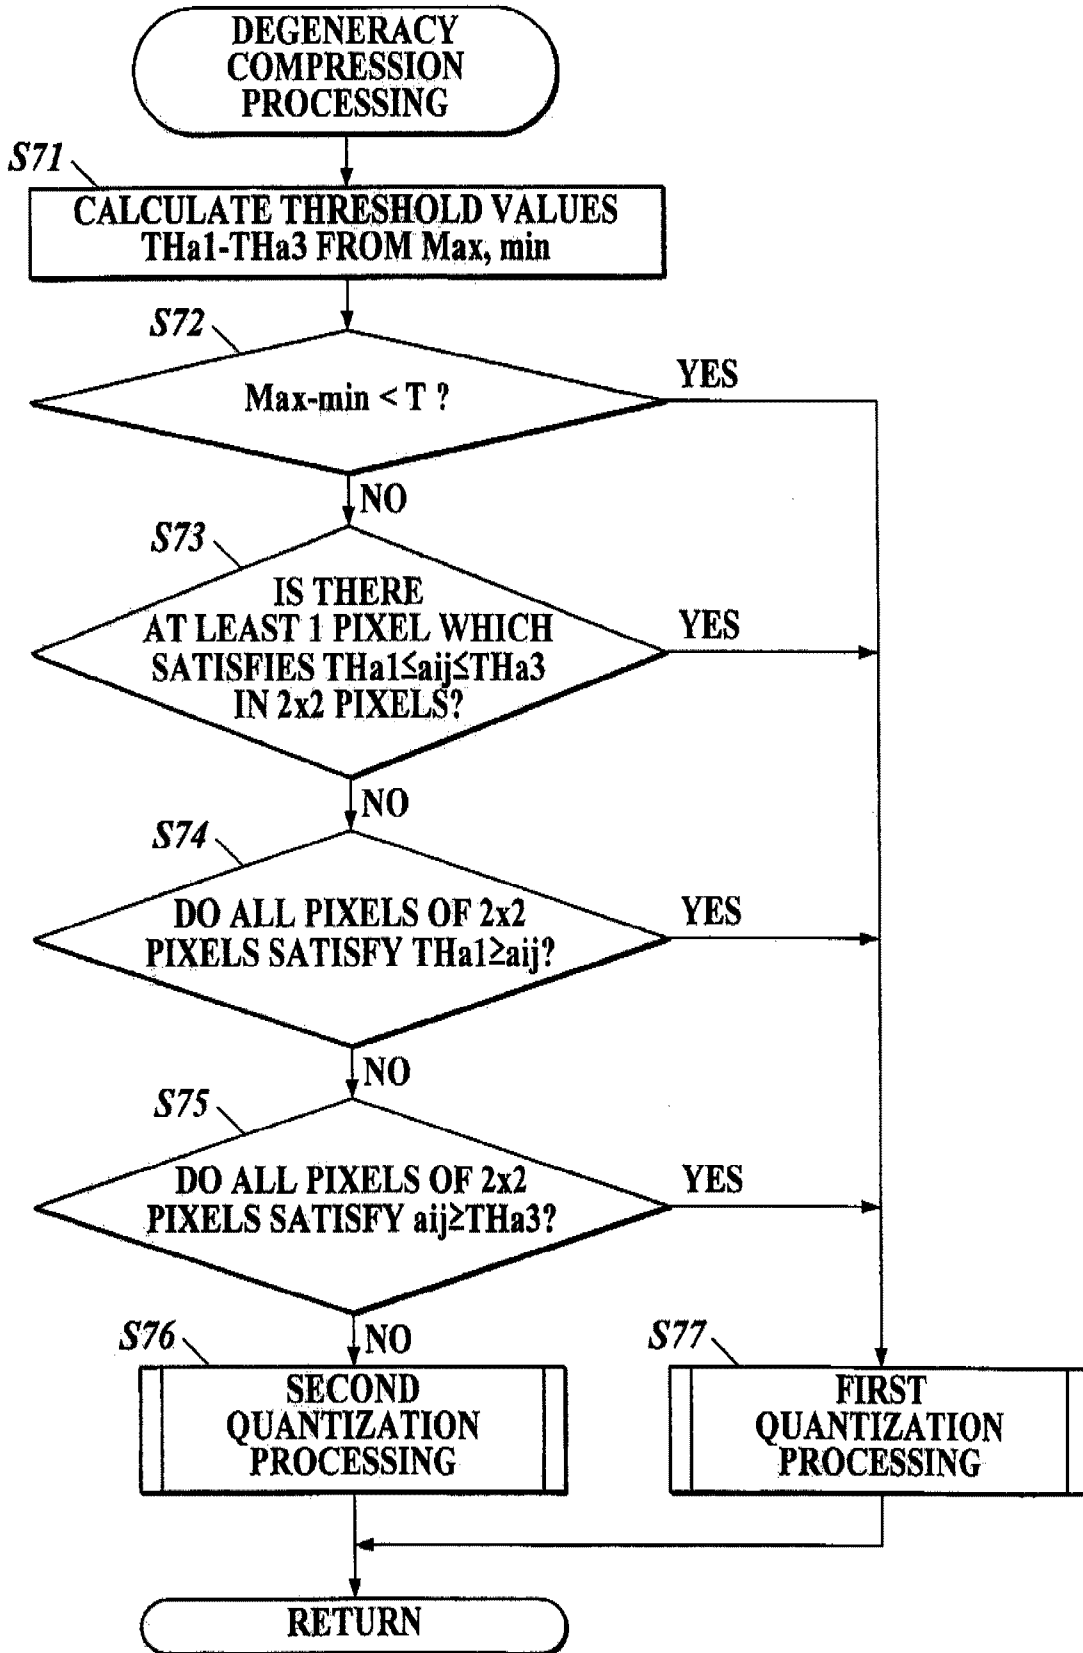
DEGENERACY COMPRESSION PROCESSING

S71

CALCULATE THRESHOLD VALUES THa1-THa3 FROM Max, min

S72

Max-min < T ?

YES

NO

S73

IS THERE AT LEAST 1 PIXEL WHICH SATISFIES THa1≤aij≤THa3 IN 2x2 PIXELS?

YES

NO

S74

DO ALL PIXELS OF 2x2 PIXELS SATISFY THa1≥aij?

YES

NO

S75

DO ALL PIXELS OF 2x2 PIXELS SATISFY aij≥THa3?

YES

NO

S76

SECOND QUANTIZATION PROCESSING

S77

FIRST QUANTIZATION PROCESSING

RETURN